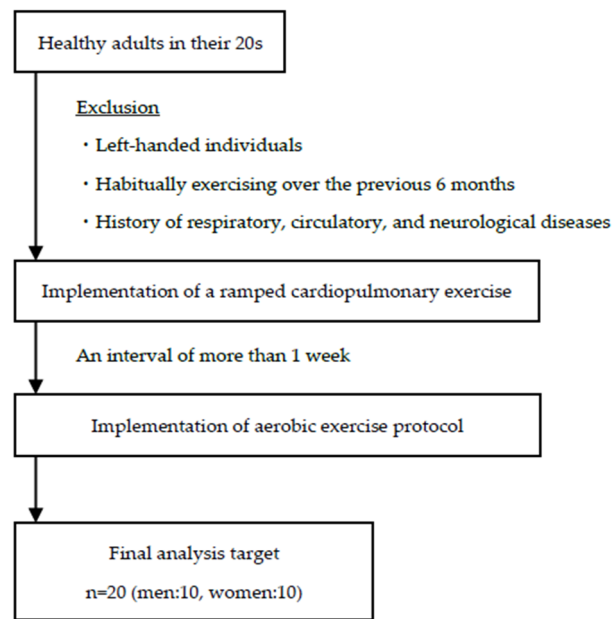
Healthy adults in their 20s

Exclusion

・Left-handed individuals

・Habitually exercising over the previous 6 months

・History of respiratory, circulatory, and neurological diseases

Implementation of a ramped cardiopulmonary exercise

An interval of more than 1 week

Implementation of aerobic exercise protocol

Final analysis target

n=20 (men:10, women:10)